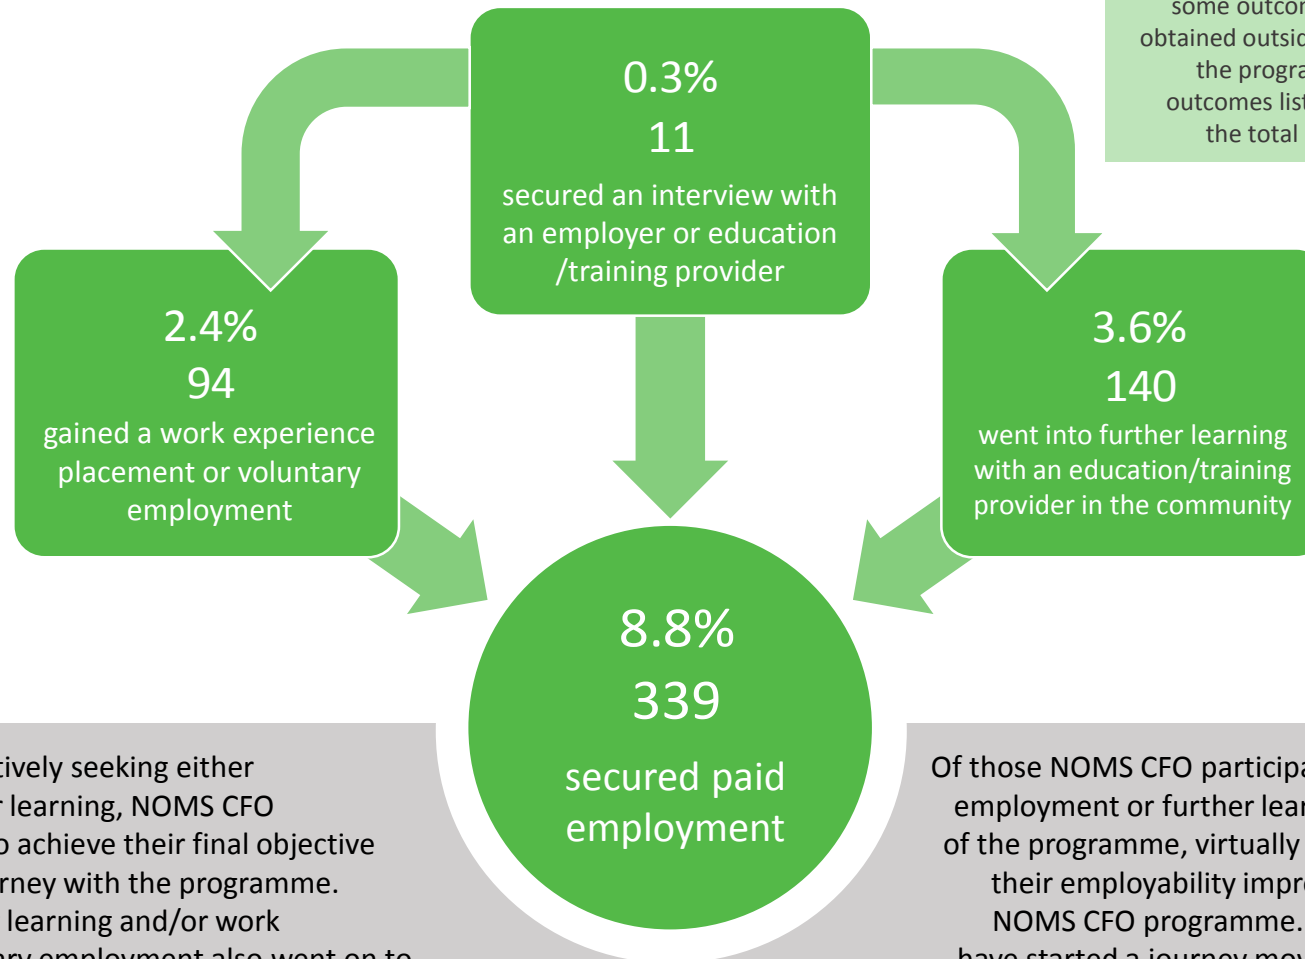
some outco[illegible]
obtained outsid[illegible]
the progra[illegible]
outcomes lis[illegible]
the total

0.3%
11
secured an interview with an employer or education /training provider

2.4%
94
gained a work experience placement or voluntary employment

3.6%
140
went into further learning with an education/training provider in the community

8.8%
339
secured paid employment

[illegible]tively seeking either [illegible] learning, NOMS CFO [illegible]o achieve their final objective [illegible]rney with the programme. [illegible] learning and/or work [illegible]

Of those NOMS CFO particip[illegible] employment or further lea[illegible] of the programme, virtually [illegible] their employability impr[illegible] NOMS CFO programme. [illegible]